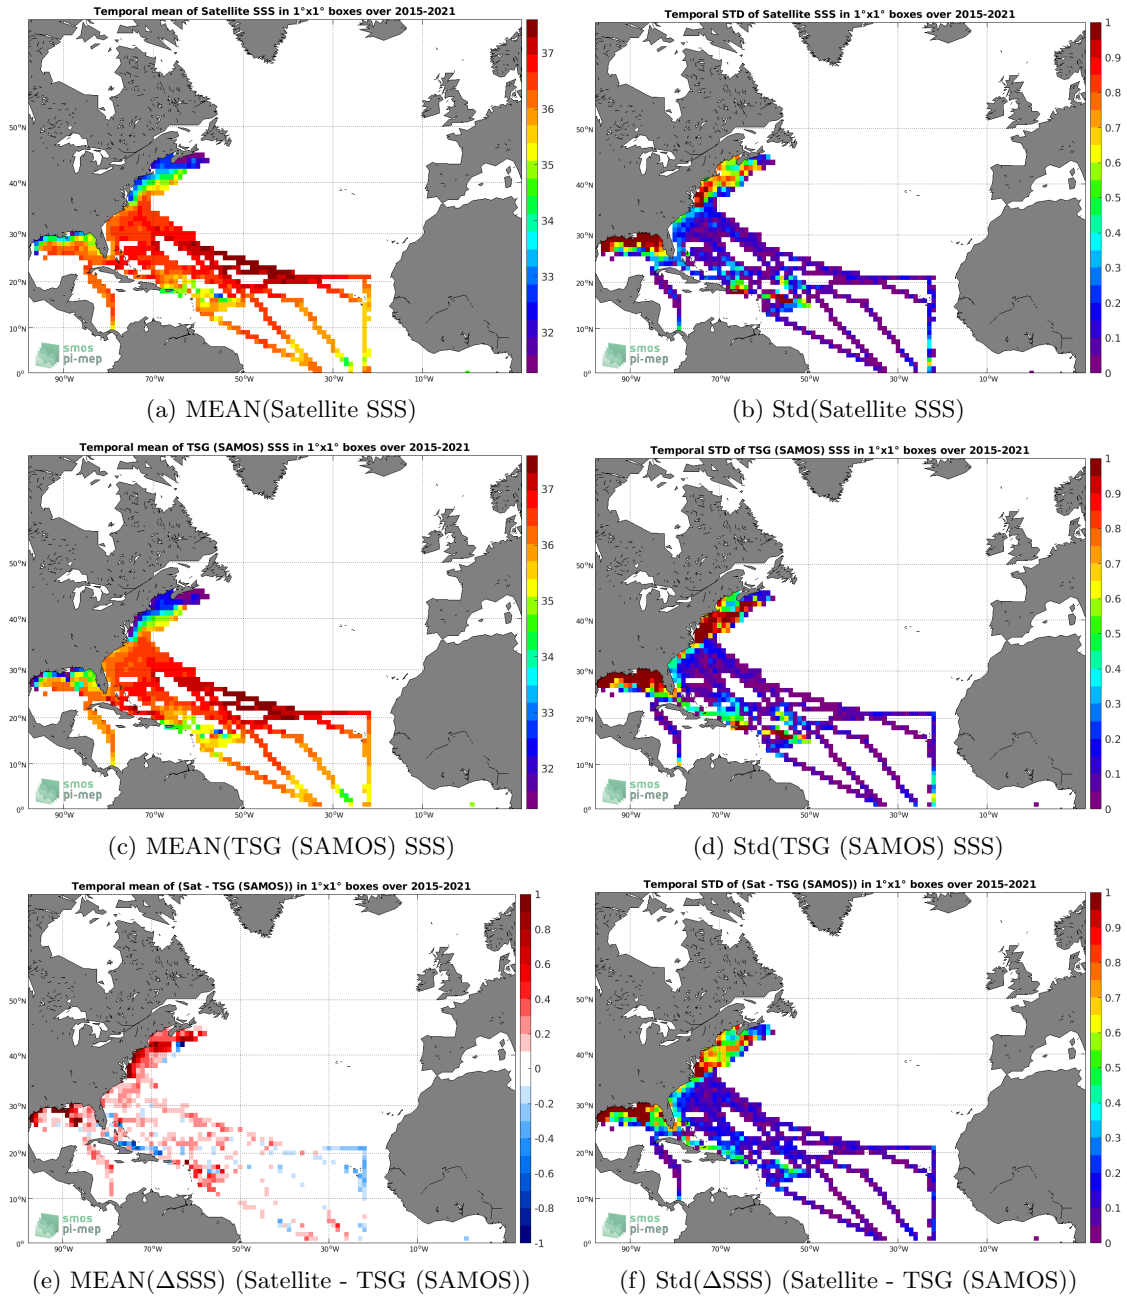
Temporal mean of Satellite SSS in 1°x1° boxes over 2015-2021

37
36
35
34
33
32

50°N
40°N
30°N
20°N
10°N
0°
90°W 70°W 50°W 30°W 10°W

smos
pi-mep

(a) MEAN(Satellite SSS)

Temporal STD of Satellite SSS in 1°x1° boxes over 2015-2021

1
0.9
0.8
0.7
0.6
0.5
0.4
0.3
0.2
0.1
0

50°N
40°N
30°N
20°N
10°N
0°
90°W 70°W 50°W 30°W 10°W

smos
pi-mep

(b) Std(Satellite SSS)

Temporal mean of TSG (SAMOS) SSS in 1°x1° boxes over 2015-2021

37
36
35
34
33
32

50°N
40°N
30°N
20°N
10°N
0°
90°W 70°W 50°W 30°W 10°W

smos
pi-mep

(c) MEAN(TSG (SAMOS) SSS)

Temporal STD of TSG (SAMOS) SSS in 1°x1° boxes over 2015-2021

1
0.9
0.8
0.7
0.6
0.5
0.4
0.3
0.2
0.1
0

50°N
40°N
30°N
20°N
10°N
0°
90°W 70°W 50°W 30°W 10°W

smos
pi-mep

(d) Std(TSG (SAMOS) SSS)

Temporal mean of (Sat - TSG (SAMOS)) in 1°x1° boxes over 2015-2021

1
0.8
0.6
0.4
0.2
0
-0.2
-0.4
-0.6
-0.8
-1

50°N
40°N
30°N
20°N
10°N
0°
90°W 70°W 50°W 30°W 10°W

smos
pi-mep

(e) MEAN($\Delta$SSS) (Satellite - TSG (SAMOS))

Temporal STD of (Sat - TSG (SAMOS)) in 1°x1° boxes over 2015-2021

1
0.9
0.8
0.7
0.6
0.5
0.4
0.3
0.2
0.1
0

50°N
40°N
30°N
20°N
10°N
0°
90°W 70°W 50°W 30°W 10°W

smos
pi-mep

(f) Std($\Delta$SSS) (Satellite - TSG (SAMOS))